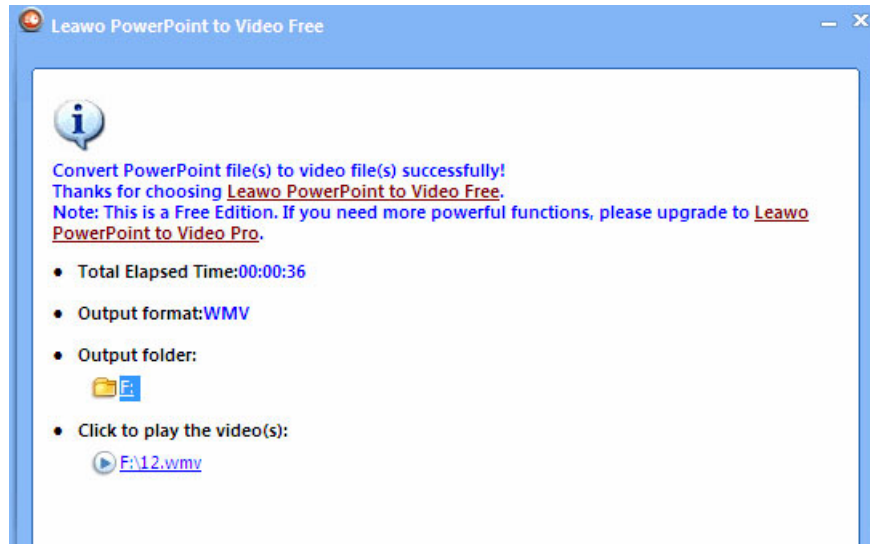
Leawo PowerPoint to Video Free

Convert PowerPoint file(s) to video file(s) successfully!
Thanks for choosing Leawo PowerPoint to Video Free.
Note: This is a Free Edition. If you need more powerful functions, please upgrade to Leawo PowerPoint to Video Pro.

• Total Elapsed Time:00:00:36

• Output format:WMV

• Output folder:
F:\

• Click to play the video(s):
F:\12.wmv